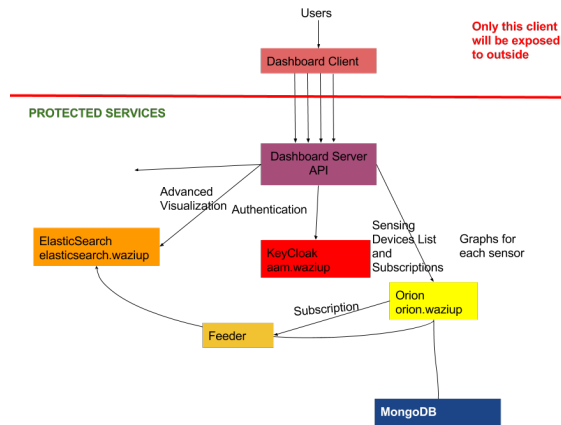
Users

Only this client will be exposed to outside

Dashboard Client

PROTECTED SERVICES

Dashboard Server API

Advanced Visualization

Authentication

Sensing Devices List and Subscriptions

Graphs for each sensor

ElasticSearch
elasticsearch.waziup

KeyCloak
aam.waziup

Orion
orion.waziup

Subscription

Feeder

MongoDB